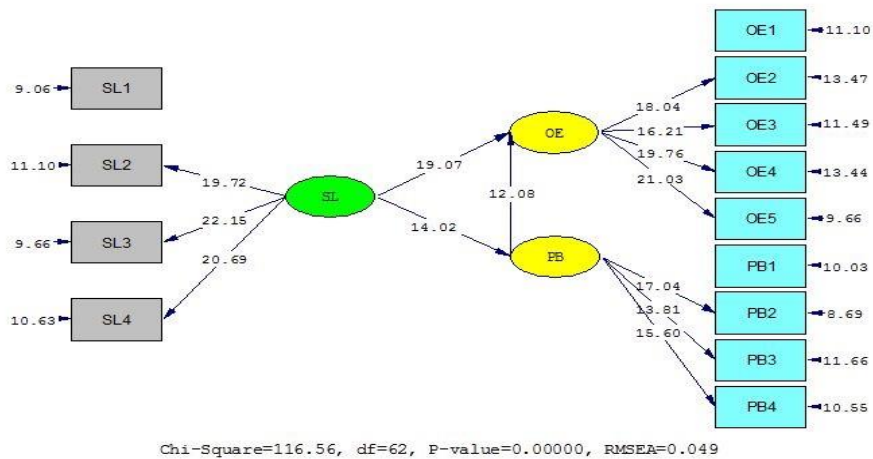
9.06 SL1

11.10 SL2

9.66 SL3

10.63 SL4

19.72

22.15

20.69

SL

19.07

14.02

12.08

OE

PB

18.04

16.21

19.76

21.03

17.04

13.81

15.60

OE1 11.10

OE2 13.47

OE3 11.49

OE4 13.44

OE5 9.66

PB1 10.03

PB2 8.69

PB3 11.66

PB4 10.55

Chi-Square=116.56, df=62, P-value=0.00000, RMSEA=0.049